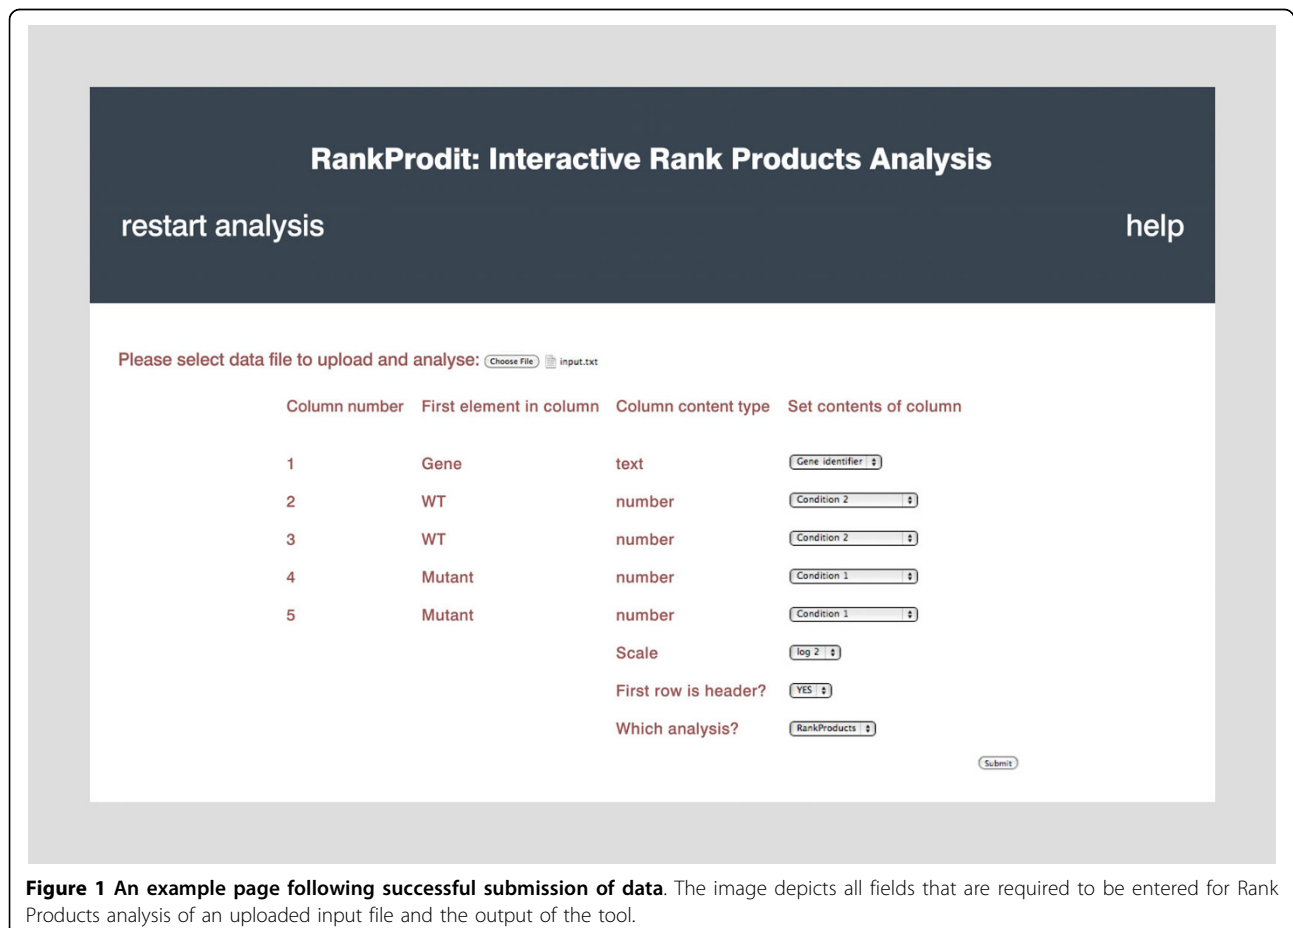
RankProdit: Interactive Rank Products Analysis

restart analysis

help

Please select data file to upload and analyse: Choose File input.txt

| Column number | First element in column | Column content type | Set contents of column |
|---|---|---|---|
| 1 | Gene | text | Gene identifier |
| 2 | WT | number | Condition 2 |
| 3 | WT | number | Condition 2 |
| 4 | Mutant | number | Condition 1 |
| 5 | Mutant | number | Condition 1 |
| | | Scale | log 2 |
| | | First row is header? | YES |
| | | Which analysis? | RankProducts |

Submit

**Figure 1 An example page following successful submission of data**. The image depicts all fields that are required to be entered for Rank Products analysis of an uploaded input file and the output of the tool.